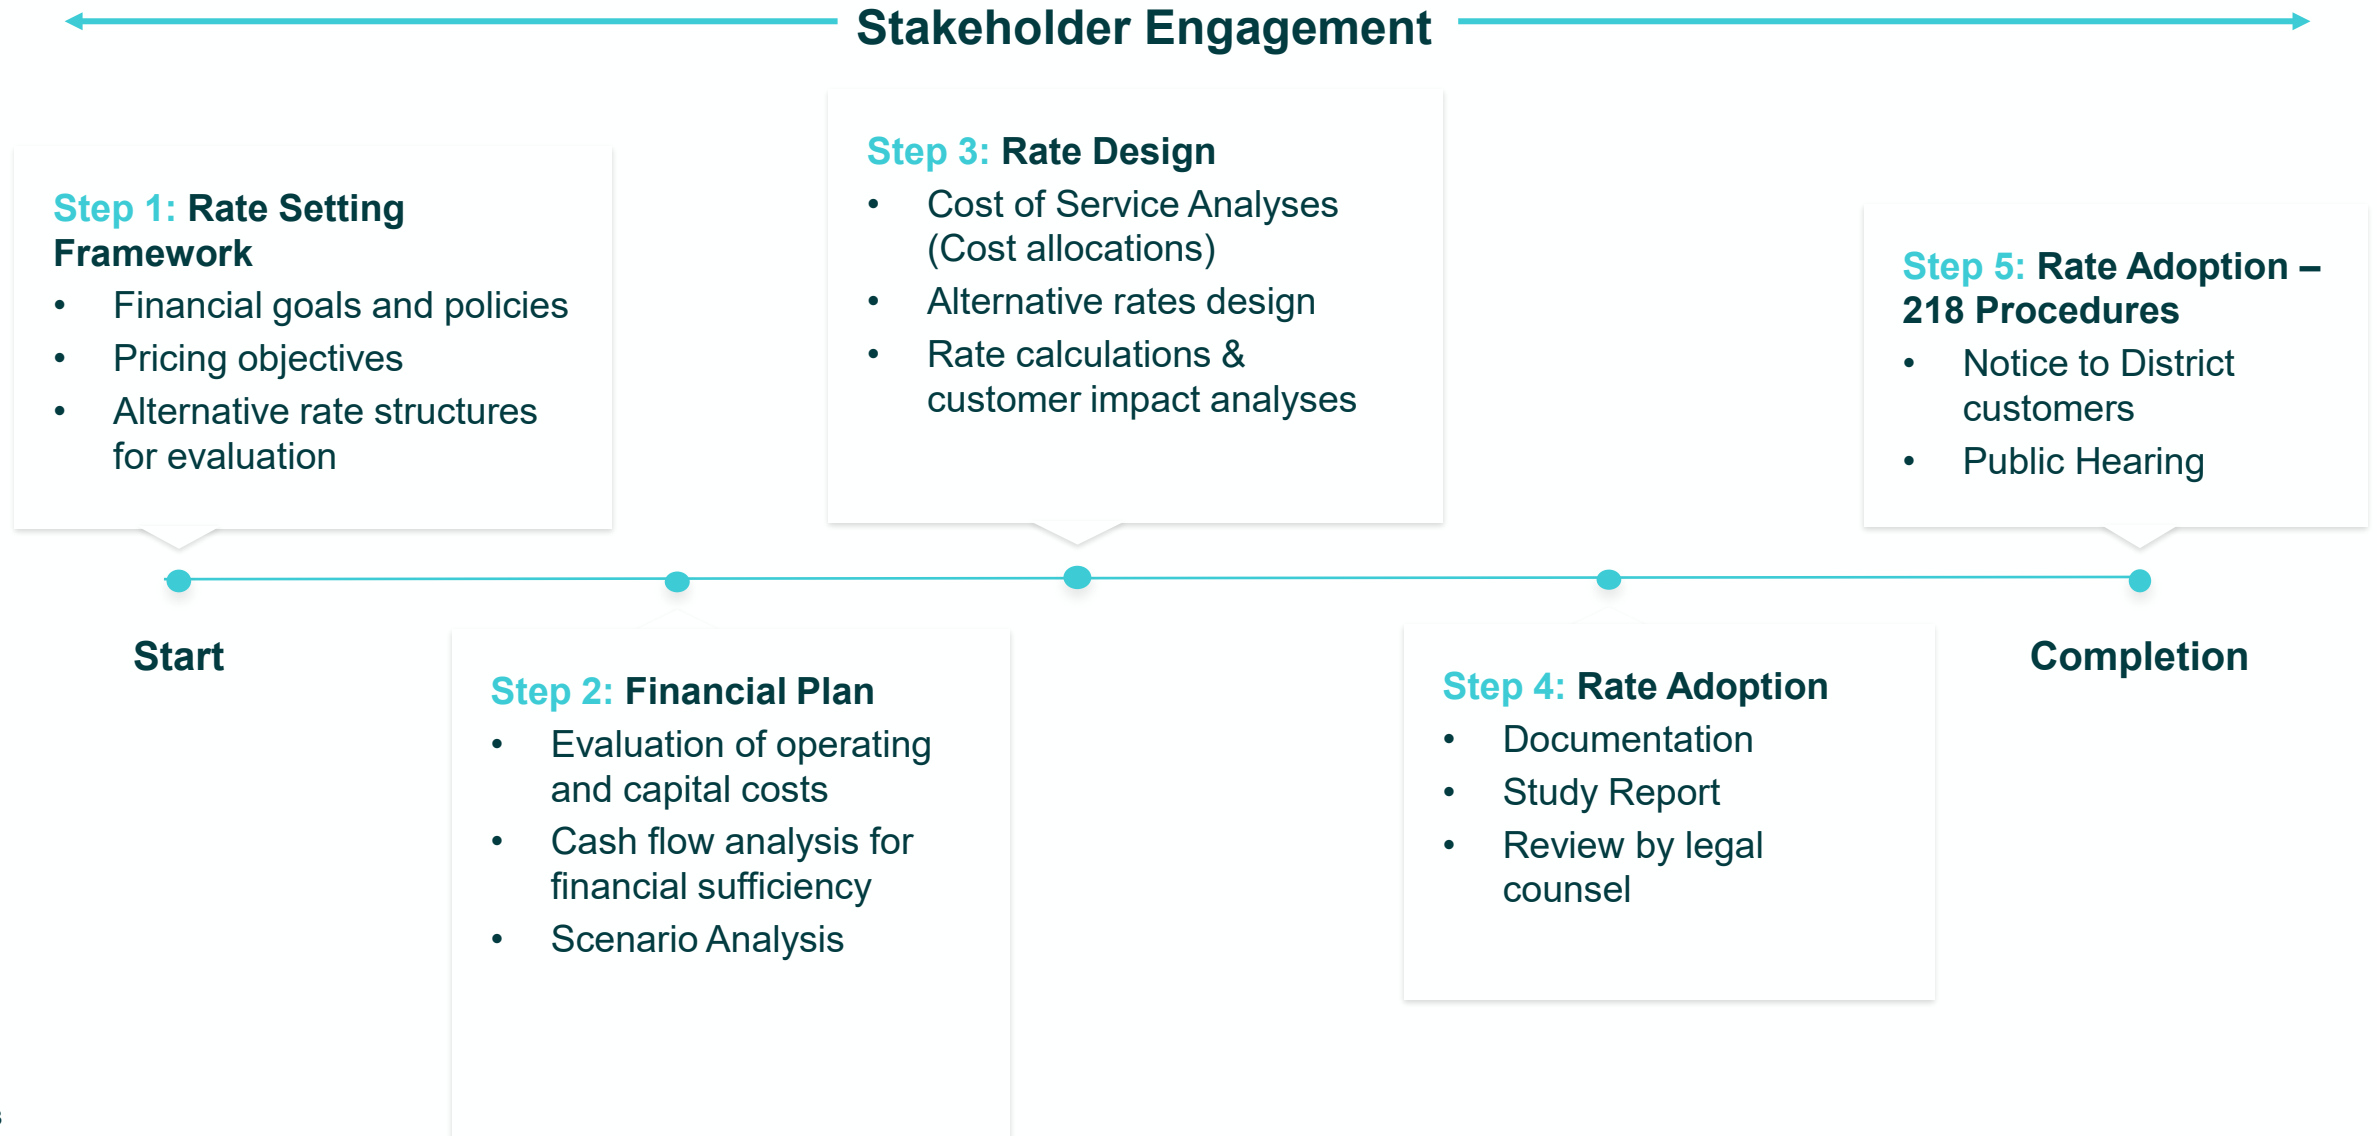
Stakeholder Engagement

Step 1: Rate Setting Framework
- Financial goals and policies
- Pricing objectives
- Alternative rate structures for evaluation

Step 3: Rate Design
- Cost of Service Analyses (Cost allocations)
- Alternative rates design
- Rate calculations & customer impact analyses

Step 5: Rate Adoption – 218 Procedures
- Notice to District customers
- Public Hearing

Start

Step 2: Financial Plan
- Evaluation of operating and capital costs
- Cash flow analysis for financial sufficiency
- Scenario Analysis

Step 4: Rate Adoption
- Documentation
- Study Report
- Review by legal counsel

Completion